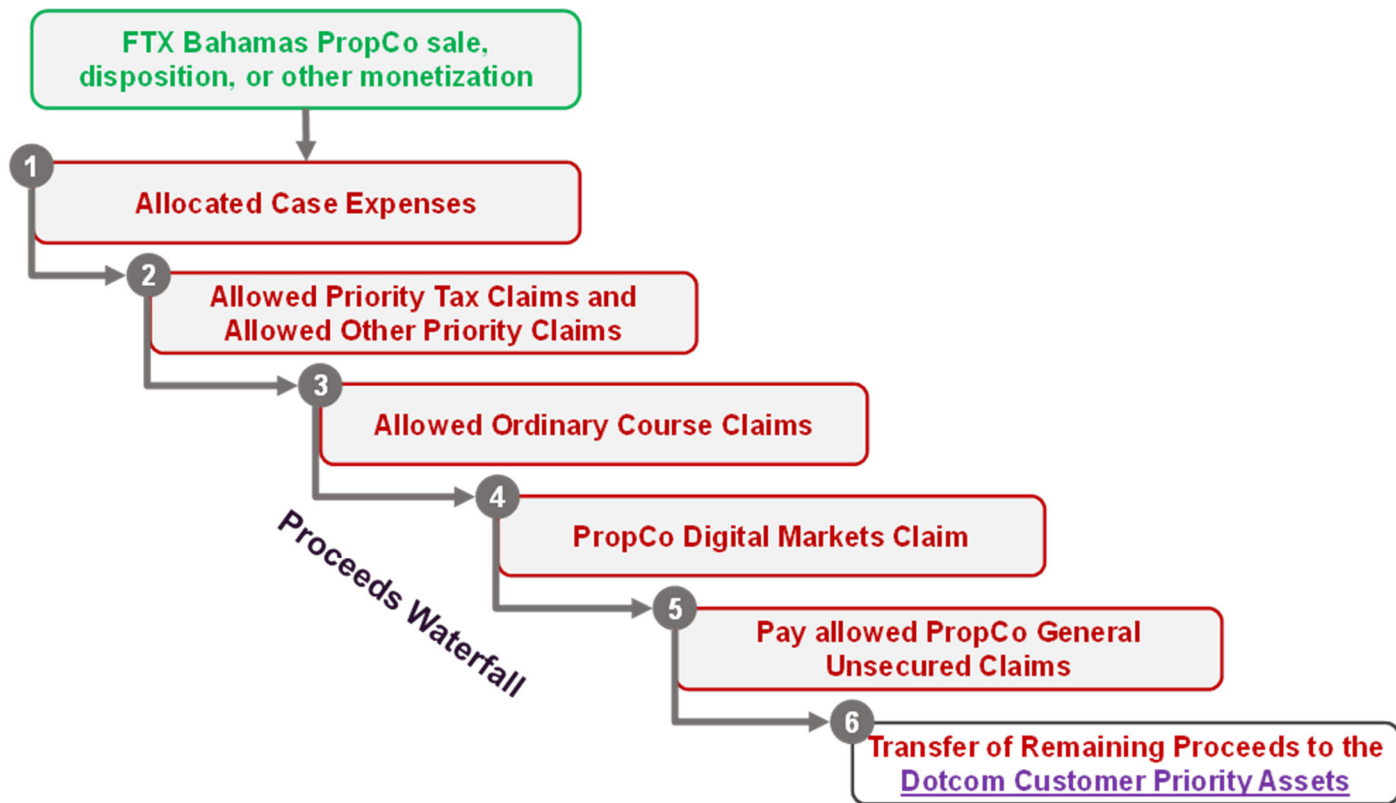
FTX Bahamas PropCo sale, disposition, or other monetization

1

Allocated Case Expenses

2

Allowed Priority Tax Claims and Allowed Other Priority Claims

3

Allowed Ordinary Course Claims

4

PropCo Digital Markets Claim

5

Pay allowed PropCo General Unsecured Claims

6

Transfer of Remaining Proceeds to the Dotcom Customer Priority Assets

Proceeds Waterfall